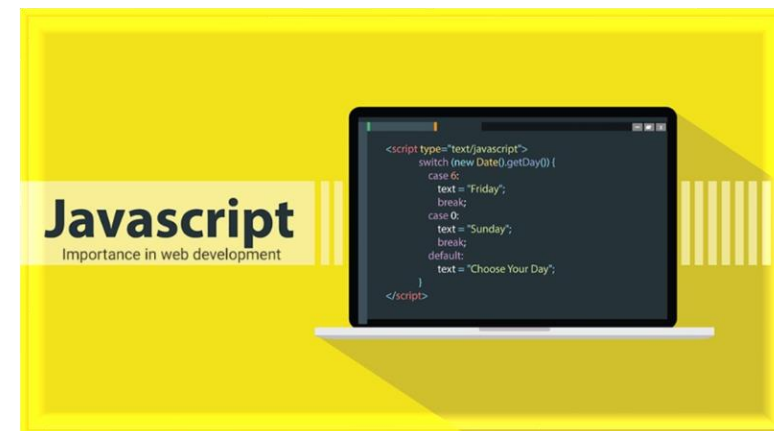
Javascript
Importance in web development

<script type="text/javascript">
switch (new Date().getDay()) {
case 6:
text = "Friday";
break;
case 0:
text = "Sunday";
break;
default:
text = "Choose Your Day";
}
</script>